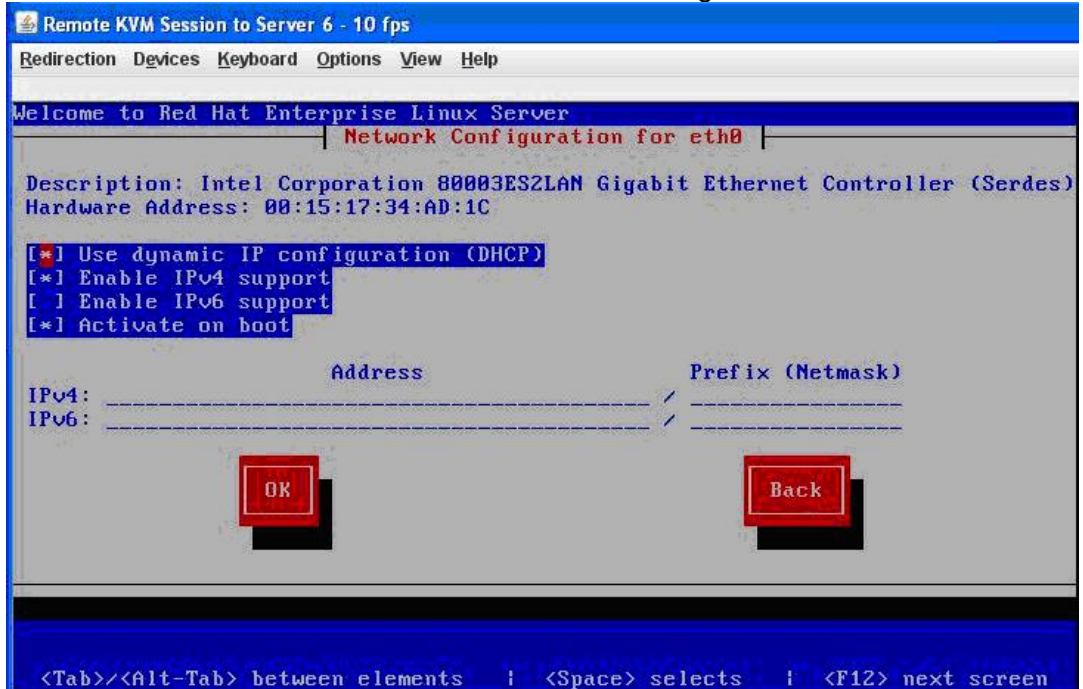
Remote KVM Session to Server 6 - 10 fps

Redirection Devices Keyboard Options View Help

Welcome to Red Hat Enterprise Linux Server

Network Configuration for eth0

Description: Intel Corporation 80003ES2LAN Gigabit Ethernet Controller (Serdes)
Hardware Address: 00:15:17:34:AD:1C

[*] Use dynamic IP configuration (DHCP)
[*] Enable IPv4 support
[ ] Enable IPv6 support
[*] Activate on boot

Address / Prefix (Netmask)
IPv4: /
IPv6: /

OK

Back

<Tab>/<Alt-Tab> between elements | <Space> selects | <F12> next screen